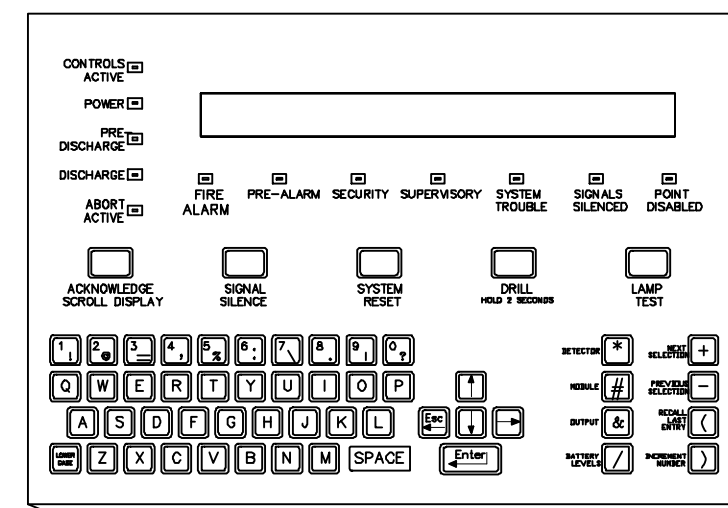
CONTROLS ACTIVE

POWER

PRE DISCHARGE

DISCHARGE

ABORT ACTIVE

FIRE ALARM

PRE-ALARM

SECURITY

SUPERVISORY

SYSTEM TROUBLE

SIGNALS SILENCED

POINT DISABLED

ACKNOWLEDGE SCROLL DISPLAY

SIGNAL SILENCE

SYSTEM RESET

DRILL HOLD 2 SECONDS

LAMP TEST

1 ! 2 @ 3 _ 4 , 5 % 6 : 7 \ 8 . 9 | 0 ?

Q W E R T Y U I O P

A S D F G H J K L

LOWER CASE Z X C V B N M SPACE

Esc

Enter

DETECTOR *

MODULE #

OUTPUT &

BATTERY LEVELS /

NEXT SELECTION +

PREVIOUS SELECTION −

RECALL LAST ENTRY (

INCREMENT NUMBER )